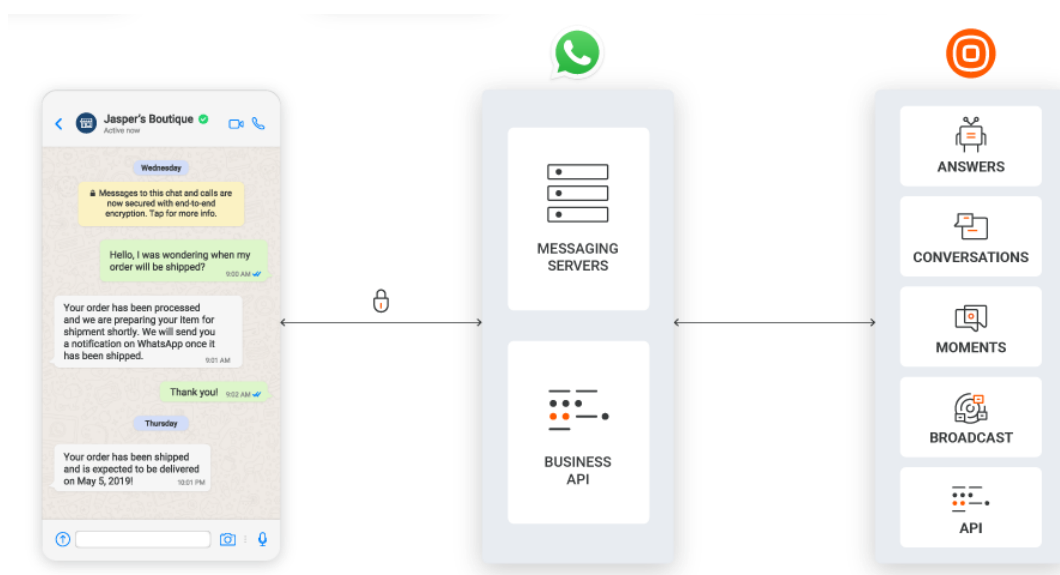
Jasper's Boutique
Active now

Wednesday

Messages to this chat and calls are now secured with end-to-end encryption. Tap for more info.

Hello, I was wondering when my order will be shipped?
9:00 AM

Your order has been processed and we are preparing your item for shipment shortly. We will send you a notification on WhatsApp once it has been shipped.
9:01 AM

Thank you!
9:02 AM

Thursday

Your order has been shipped and is expected to be delivered on May 5, 2019!
10:01 PM

MESSAGING SERVERS

BUSINESS API

ANSWERS

CONVERSATIONS

MOMENTS

BROADCAST

API